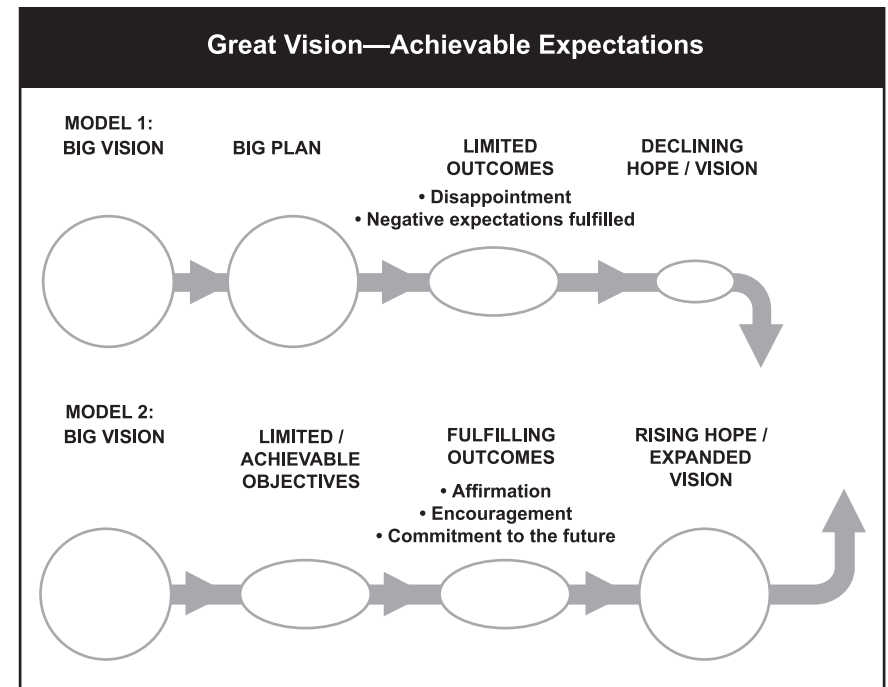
Great Vision—Achievable Expectations

MODEL 1:
BIG VISION

BIG PLAN

LIMITED OUTCOMES
• Disappointment
• Negative expectations fulfilled

DECLINING HOPE / VISION

MODEL 2:
BIG VISION

LIMITED / ACHIEVABLE OBJECTIVES

FULFILLING OUTCOMES
• Affirmation
• Encouragement
• Commitment to the future

RISING HOPE / EXPANDED VISION